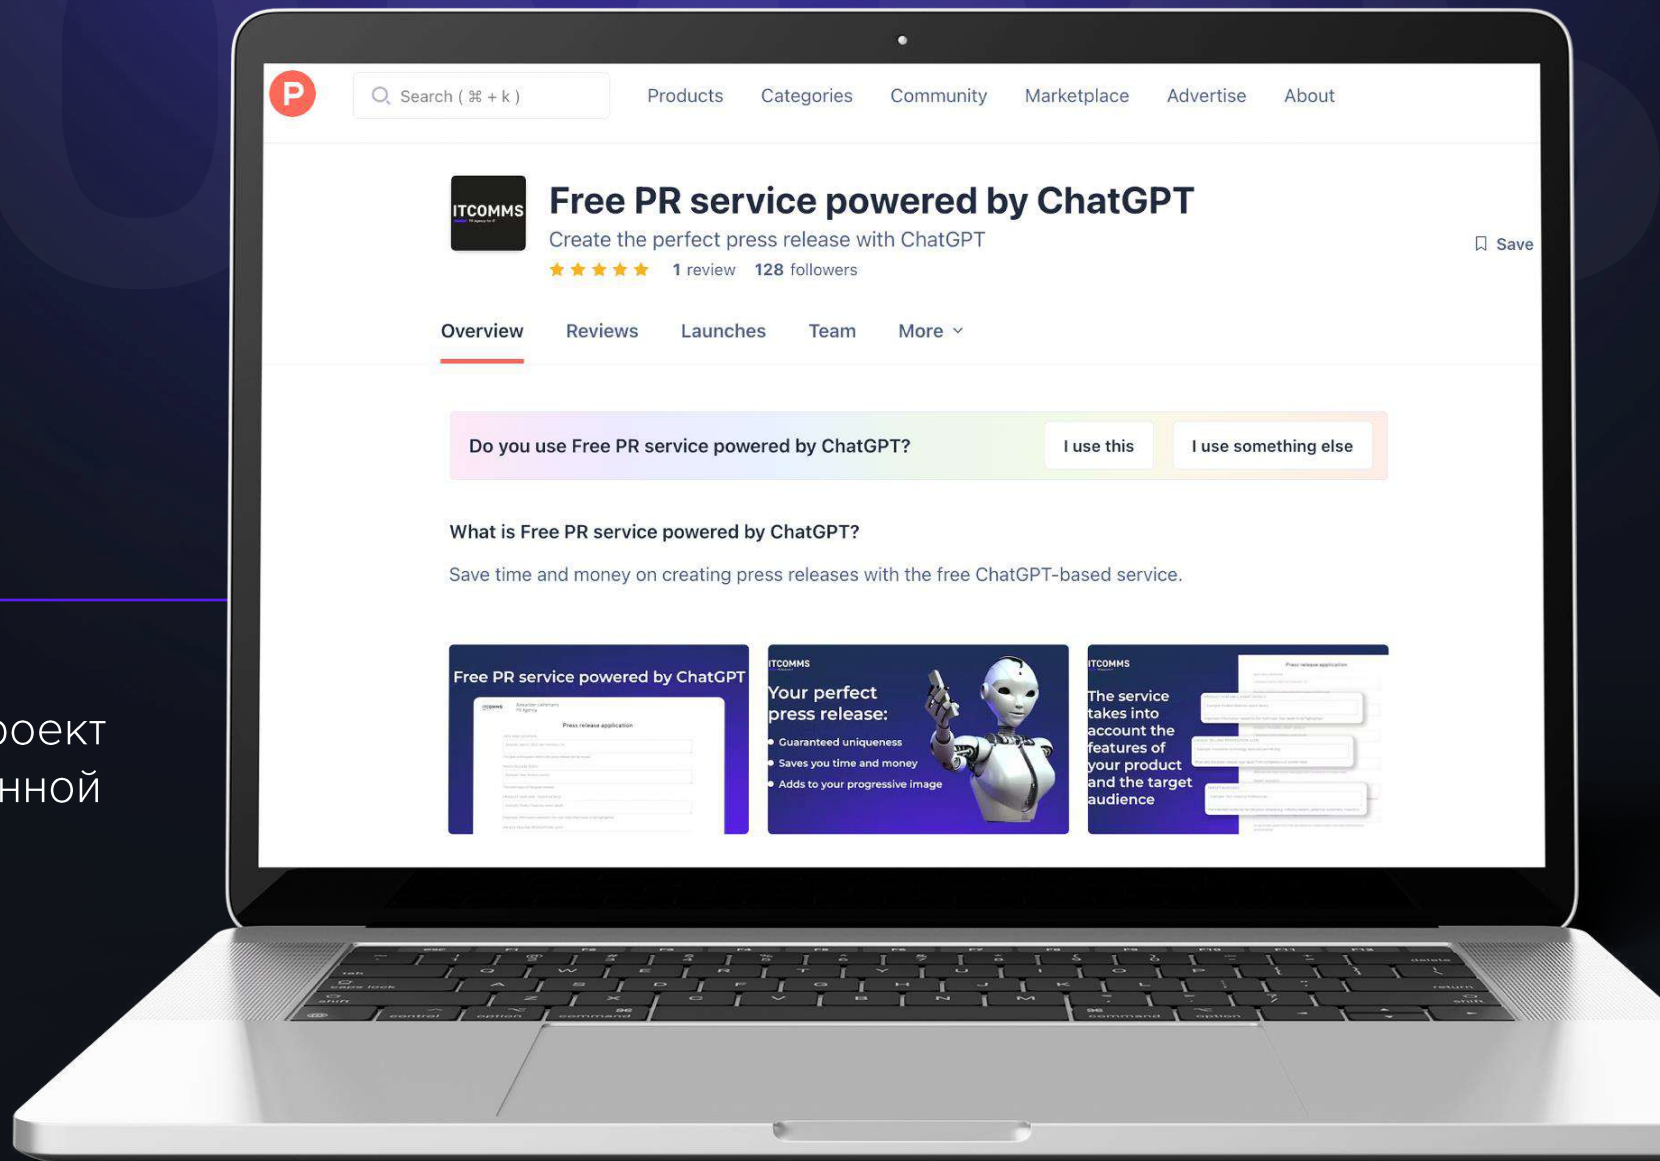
оект
нной

P

Search ( ⌘ + k )

Products Categories Community Marketplace Advertise About

ITCOMMS

Free PR service powered by ChatGPT

Create the perfect press release with ChatGPT

1 review 128 followers

Save

Overview Reviews Launches Team More

Do you use Free PR service powered by ChatGPT?

I use this

I use something else

What is Free PR service powered by ChatGPT?

Save time and money on creating press releases with the free ChatGPT-based service.

Free PR service powered by ChatGPT

Press release application

ITCOMMS

Your perfect press release:

• Guaranteed uniqueness
• Saves you time and money
• Adds to your progressive image

ITCOMMS

The service takes into account the features of your product and the target audience

Press release application